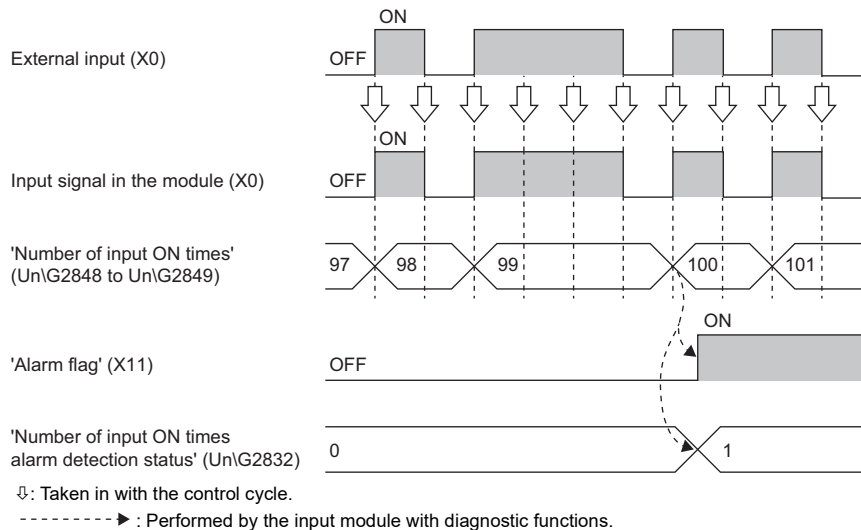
ON

External input (X0)

OFF

ON

Input signal in the module (X0)

OFF

'Number of input ON times' (Un\G2848 to Un\G2849)

97

98

99

100

101

ON

'Alarm flag' (X11)

OFF

'Number of input ON times alarm detection status' (Un\G2832)

0

1

⇩: Taken in with the control cycle.

▶ : Performed by the input module with diagnostic functions.